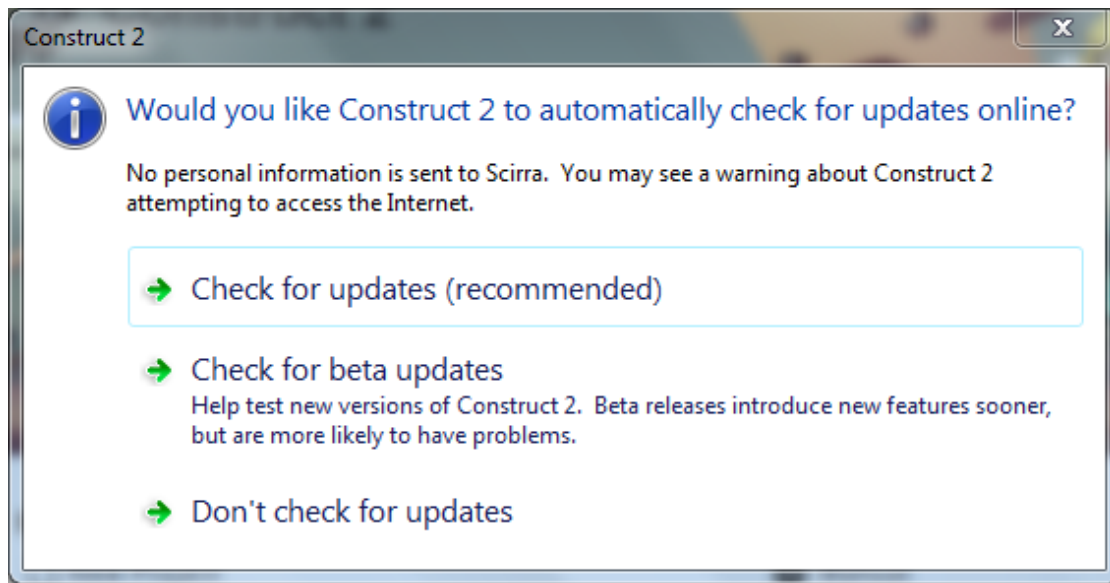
Construct 2

Would you like Construct 2 to automatically check for updates online?

No personal information is sent to Scirra. You may see a warning about Construct 2 attempting to access the Internet.

Check for updates (recommended)

Check for beta updates
Help test new versions of Construct 2. Beta releases introduce new features sooner, but are more likely to have problems.

Don't check for updates